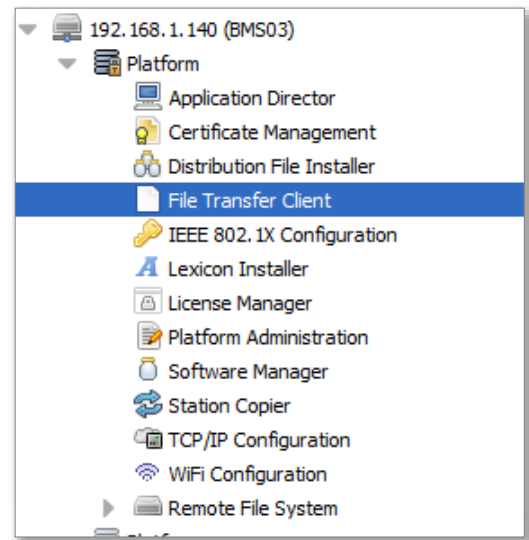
192.168.1.140 (BMS03)
Platform
Application Director
Certificate Management
Distribution File Installer
File Transfer Client
IEEE 802.1X Configuration
Lexicon Installer
License Manager
Platform Administration
Software Manager
Station Copier
TCP/IP Configuration
WiFi Configuration
Remote File System
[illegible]